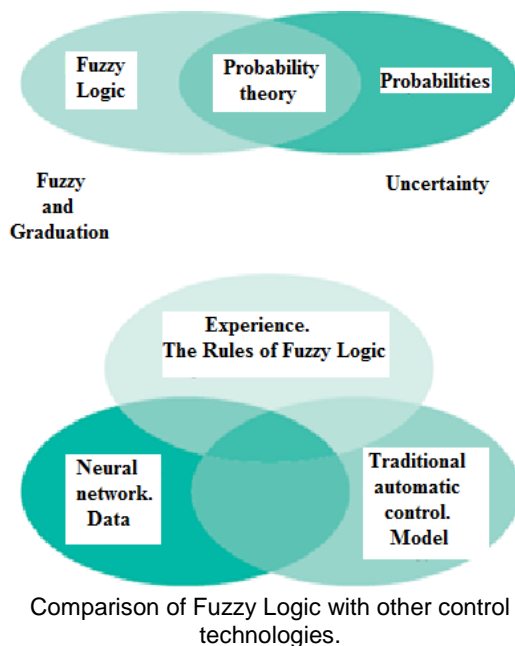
Fuzzy Logic

Probability theory

Probabilities

Fuzzy and Graduation

Uncertainty

Experience. The Rules of Fuzzy Logic

Neural network. Data

Traditional automatic control. Model

Comparison of Fuzzy Logic with other control technologies.